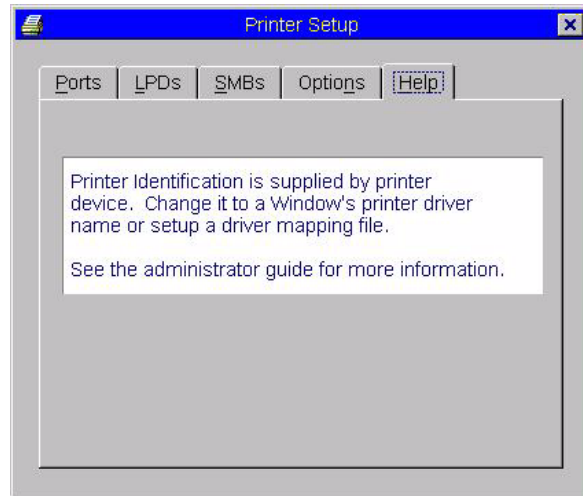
Printer Setup

Ports | LPDs | SMBs | Options | Help

Printer Identification is supplied by printer device. Change it to a Window's printer driver name or setup a driver mapping file.

See the administrator guide for more information.